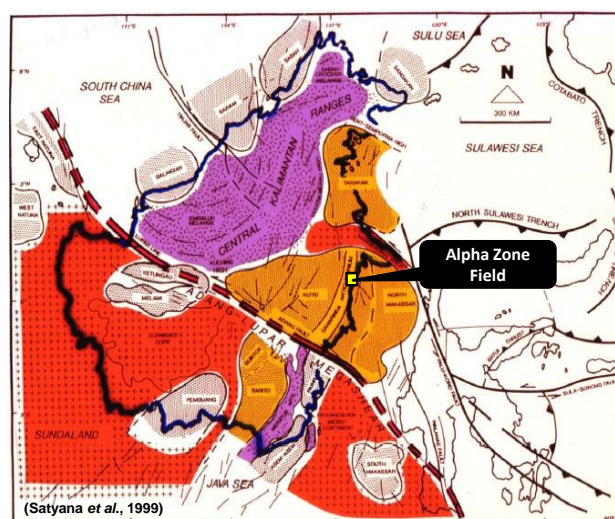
SULU SEA

SOUTH CHINA SEA

N

300 KM

COTABATO TRENCH

SULAWESI SEA

CENTRAL KALIMANTAN RANGES

TARAKAN

NORTH SULAWESI TRENCH

WEST NATUNA

Alpha Zone Field

KETUNGAU

MELAWI

ADANG FAULT

KUTEI

NORTH MAKASSAR

PATERNOSTER

MERATUS

BARITO

PEMBUANG

SUNDALAND

SOUTH MAKASSAR

JAVA SEA

(Satyana et al., 1999)